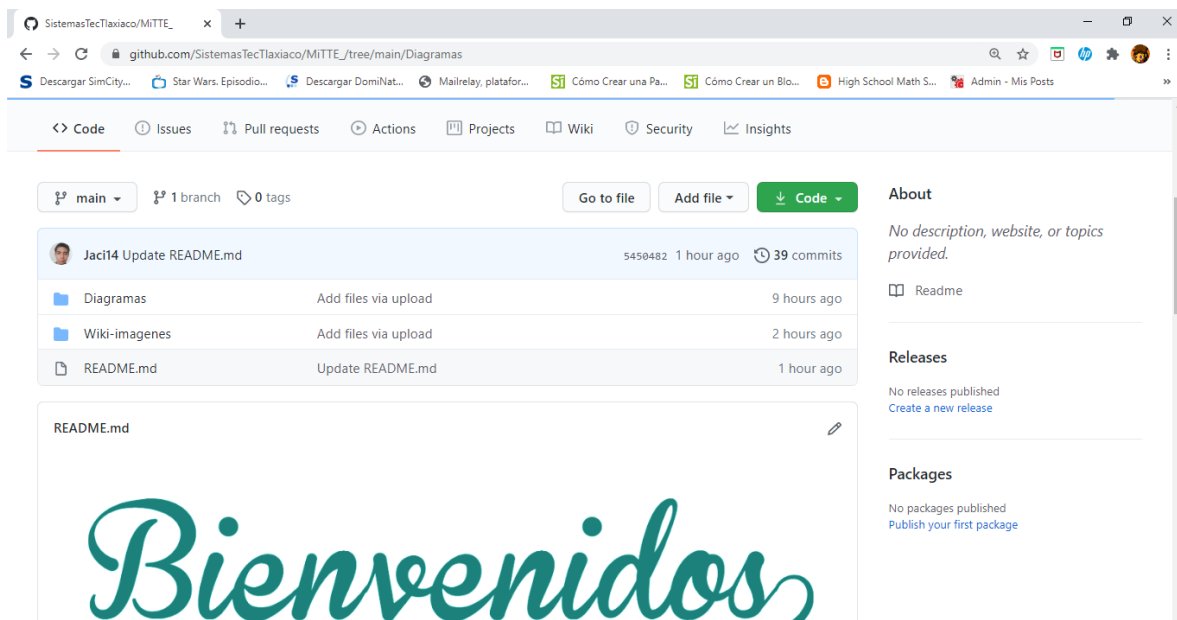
SistemasTecTlaxiaco/MiTTE_ ×   +

github.com/SistemasTecTlaxiaco/MiTTE_/tree/main/Diagramas

Descargar SimCity...   Star Wars. Episodio...   Descargar DomiNat...   Mailrelay, platafor...   Cómo Crear una Pa...   Cómo Crear un Blo...   High School Math S...   Admin - Mis Posts   »

<> Code   Issues   Pull requests   Actions   Projects   Wiki   Security   Insights

main ▾   1 branch   0 tags   Go to file   Add file ▾   Code ▾

Jaci14 Update README.md   5450482 1 hour ago   39 commits

| | | |
|---|---|---|
| Diagramas | Add files via upload | 9 hours ago |
| Wiki-imagenes | Add files via upload | 2 hours ago |
| README.md | Update README.md | 1 hour ago |

README.md

Bienvenidos

About

No description, website, or topics provided.

Readme

Releases

No releases published
Create a new release

Packages

No packages published
Publish your first package